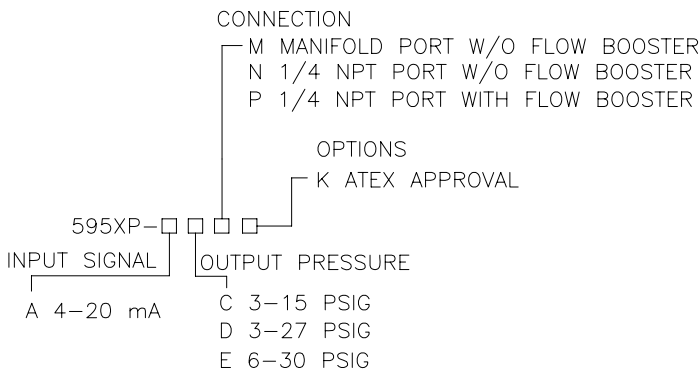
CONNECTION

M MANIFOLD PORT W/O FLOW BOOSTER
N 1/4 NPT PORT W/O FLOW BOOSTER
P 1/4 NPT PORT WITH FLOW BOOSTER

OPTIONS

K ATEX APPROVAL

595XP-□ □ □ □

INPUT SIGNAL

A 4-20 mA

OUTPUT PRESSURE

C 3-15 PSIG
D 3-27 PSIG
E 6-30 PSIG